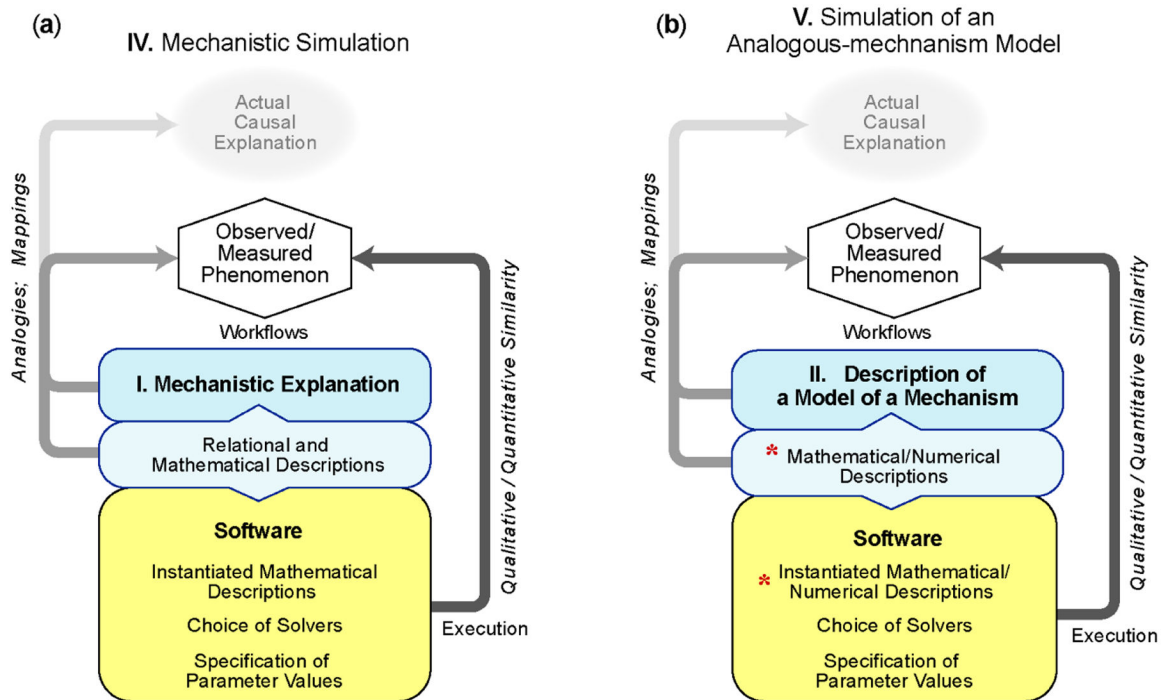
(a)
IV. Mechanistic Simulation

Actual Causal Explanation

Analogies; Mappings

Observed/ Measured Phenomenon

Qualitative / Quantitative Similarity

Workflows

I. Mechanistic Explanation

Relational and Mathematical Descriptions

Software

Instantiated Mathematical Descriptions

Choice of Solvers

Specification of Parameter Values

Execution

(b)
V. Simulation of an Analogous-mechnanism Model

Actual Causal Explanation

Analogies; Mappings

Observed/ Measured Phenomenon

Qualitative / Quantitative Similarity

Workflows

II. Description of a Model of a Mechanism

* Mathematical/Numerical Descriptions

Software

* Instantiated Mathematical/ Numerical Descriptions

Choice of Solvers

Specification of Parameter Values

Execution